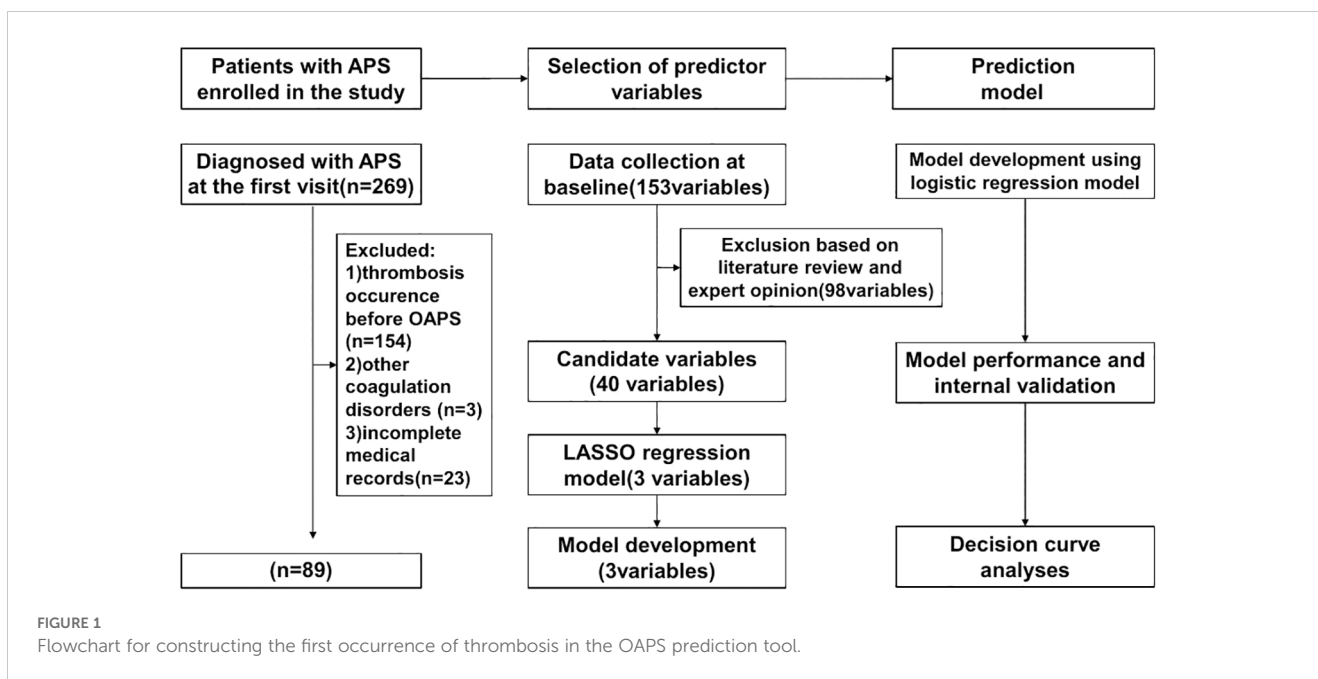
Patients with APS enrolled in the study

Selection of predictor variables

Prediction model

Diagnosed with APS at the first visit(n=269)

Excluded:
1)thrombosis occurence before OAPS (n=154)
2)other coagulation disorders (n=3)
3)incomplete medical records(n=23)

(n=89)

Data collection at baseline(153variables)

Exclusion based on literature review and expert opinion(98variables)

Candidate variables (40 variables)

LASSO regression model(3 variables)

Model development (3variables)

Model development using logistic regression model

Model performance and internal validation

Decision curve analyses

FIGURE 1
Flowchart for constructing the first occurrence of thrombosis in the OAPS prediction tool.